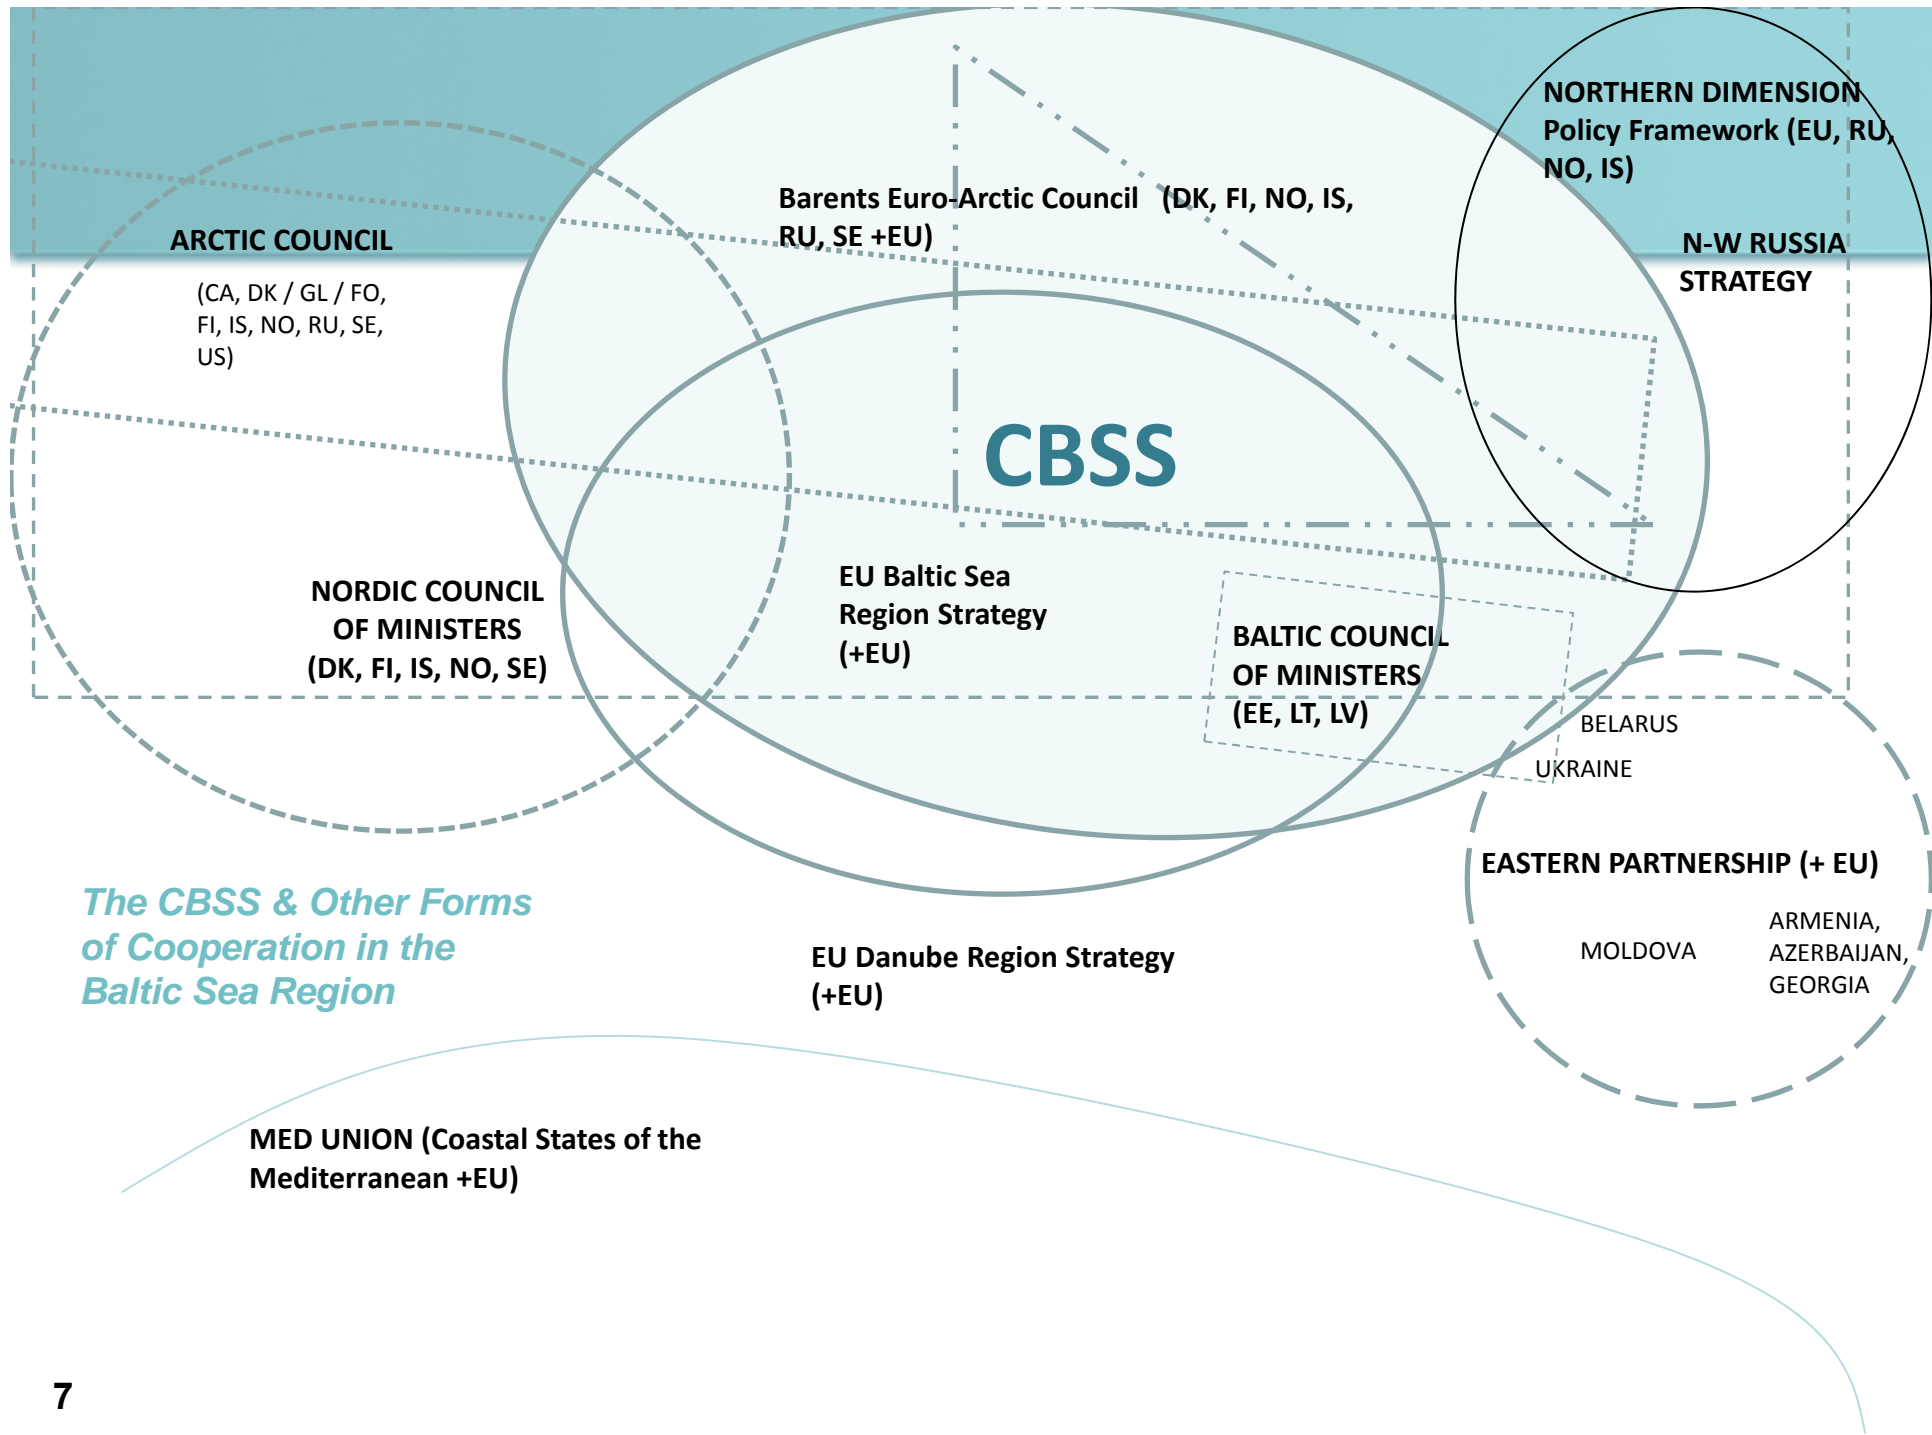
NORTHERN DIMENSION Policy Framework (EU, RU, NO, IS)

Barents Euro-Arctic Council (DK, FI, NO, IS, RU, SE +EU)

ARCTIC COUNCIL

(CA, DK / GL / FO, FI, IS, NO, RU, SE, US)

N-W RUSSIA STRATEGY

CBSS

NORDIC COUNCIL OF MINISTERS (DK, FI, IS, NO, SE)

EU Baltic Sea Region Strategy (+EU)

BALTIC COUNCIL OF MINISTERS (EE, LT, LV)

BELARUS

UKRAINE

EASTERN PARTNERSHIP (+ EU)

MOLDOVA

ARMENIA, AZERBAIJAN, GEORGIA

The CBSS & Other Forms of Cooperation in the Baltic Sea Region

EU Danube Region Strategy (+EU)

MED UNION (Coastal States of the Mediterranean +EU)

7